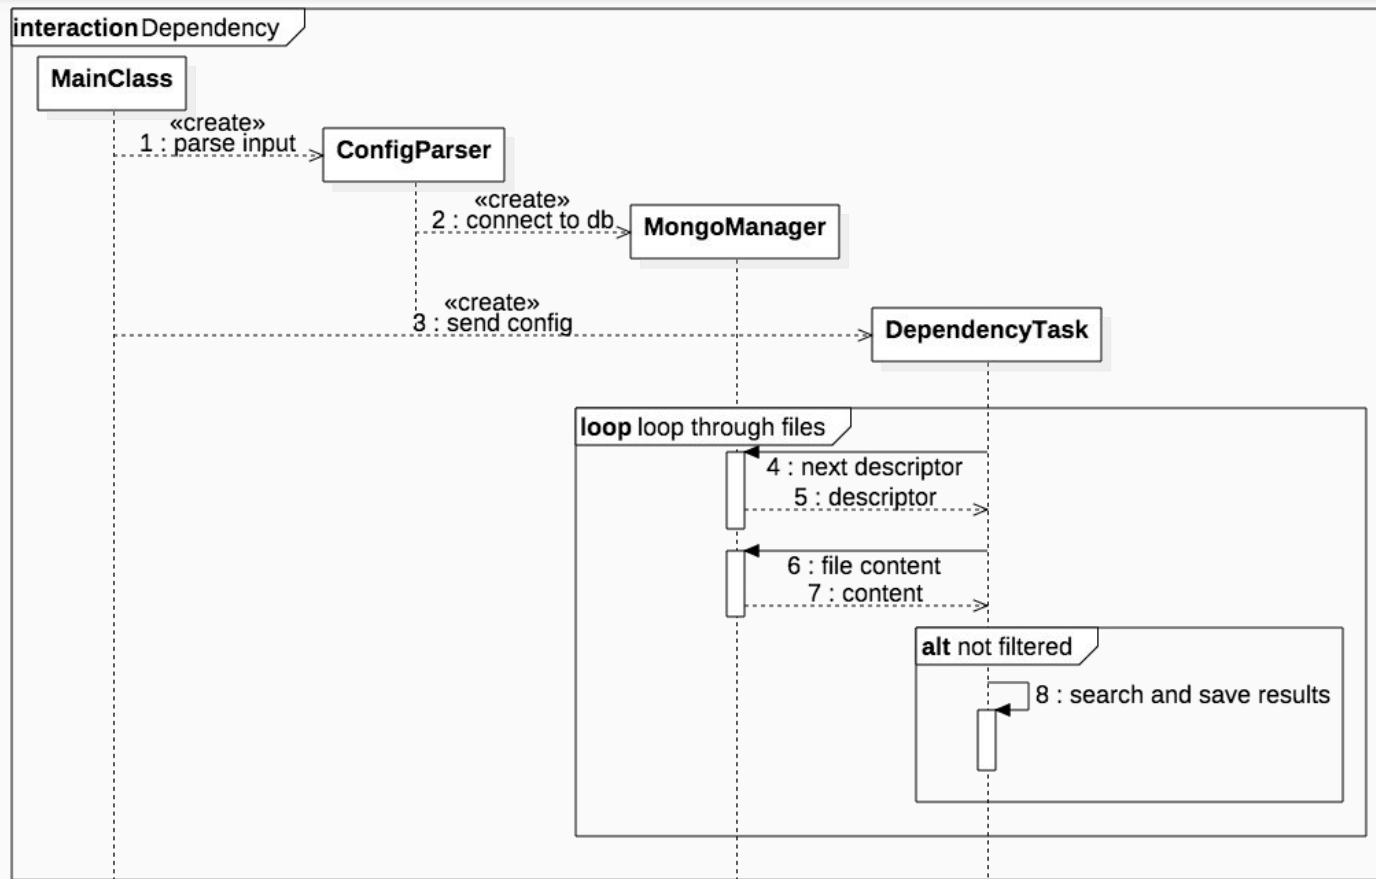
interaction Dependency

MainClass

«create»
1 : parse input

ConfigParser

«create»
2 : connect to db

MongoManager

«create»
3 : send config

DependencyTask

loop loop through files

4 : next descriptor

5 : descriptor

6 : file content

7 : content

alt not filtered

8 : search and save results